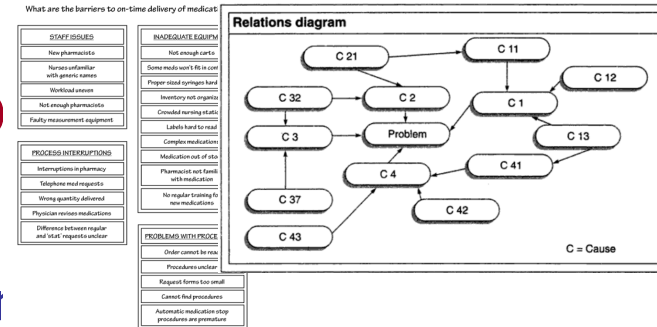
What are the barriers to on-time delivery of medicat

STAFF ISSUES
New pharmacists
Nurses unfamiliar with generic names
Workload uneven
Not enough pharmacists
Faulty measurement equipment

PROCESS INTERRUPTIONS
Interruptions in pharmacy
Telephone med requests
Wrong quantity delivered
Physician revises medications
Difference between regular and 'stat' requests unclear

INADEQUATE EQUIPM
Not enough carts
Some meds won't fit in com
Proper-sized syringes hard
Inventory not organiz
Crowded nursing stati
Labels hard to read
Complex medication
Medication out of sto
Pharmacist not famili with medication
No regular training fo new medications

PROBLEMS WITH PROCE
Order cannot be rea
Procedures unclear
Request forms too small
Cannot find procedures
Automatic medication stop procedures are premature

Relations diagram
C 21
C 11
C 12
C 32
C 2
C 1
C 3
Problem
C 13
C 41
C 4
C 37
C 42
C 43
C = Cause